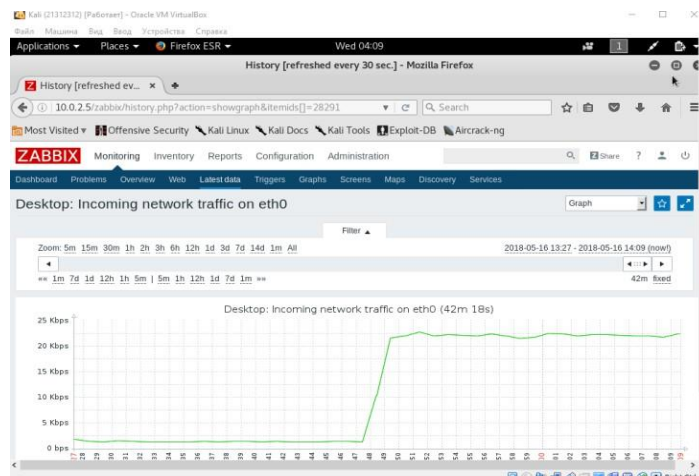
Kali (21312312) [Работает] - Oracle VM VirtualBox
Файл Машина Вид Ввод Устройства Справка
Applications ▾ Places ▾ Firefox ESR ▾ Wed 04:09
History [refreshed every 30 sec.] - Mozilla Firefox
History [refreshed ev... ×
10.0.2.5/zabbix/history.php?action=showgraph&itemids[]=28291
Search
Most Visited ▾ Offensive Security Kali Linux Kali Docs Kali Tools Exploit-DB Aircrack-ng
ZABBIX Monitoring Inventory Reports Configuration Administration
Share ?
Dashboard Problems Overview Web Latest data Triggers Graphs Screens Maps Discovery Services
Desktop: Incoming network traffic on eth0
Graph
Filter ▲
Zoom: 5m 15m 30m 1h 2h 3h 6h 12h 1d 3d 7d 14d 1m All
2018-05-16 13:27 - 2018-05-16 14:09 (now!)
«« 1m 7d 1d 12h 1h 5m | 5m 1h 12h 1d 7d 1m »»
42m fixed
Desktop: Incoming network traffic on eth0 (42m 18s)
25 Kbps
20 Kbps
15 Kbps
10 Kbps
5 Kbps
0 bps